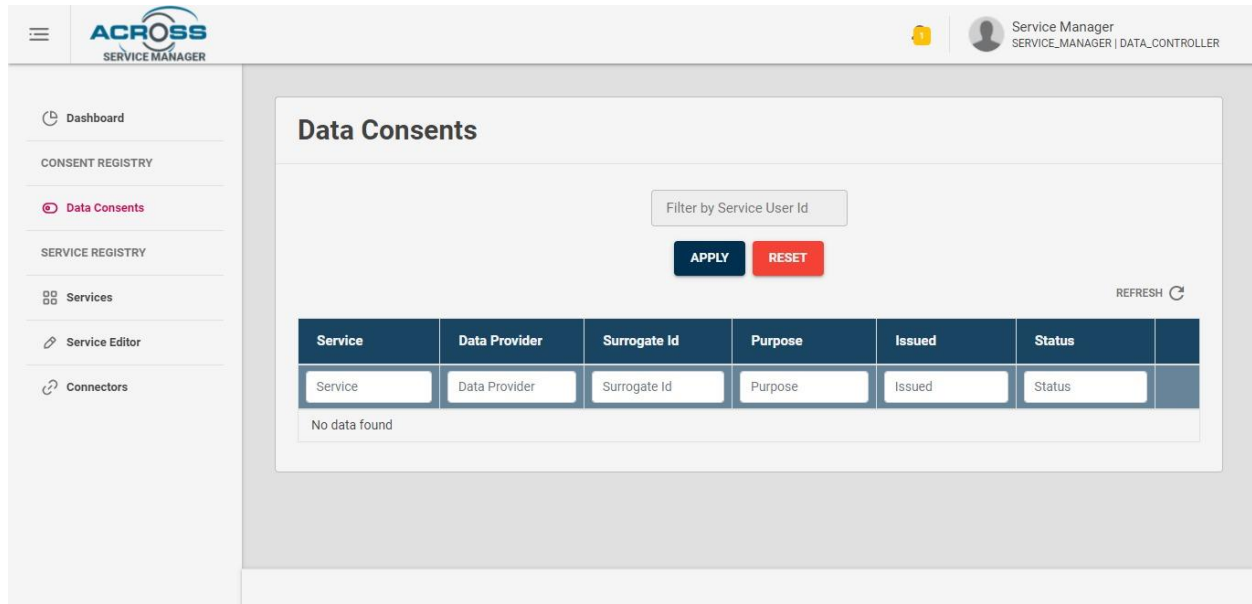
ACROSS
SERVICE MANAGER

1

Service Manager
SERVICE_MANAGER | DATA_CONTROLLER

Dashboard
CONSENT REGISTRY
Data Consents
SERVICE REGISTRY
Services
Service Editor
Connectors

Data Consents

Filter by Service User Id

APPLY RESET

REFRESH

| Service | Data Provider | Surrogate Id | Purpose | Issued | Status | |
|---|---|---|---|---|---|---|
| Service | Data Provider | Surrogate Id | Purpose | Issued | Status | |
| No data found | | | | | | |